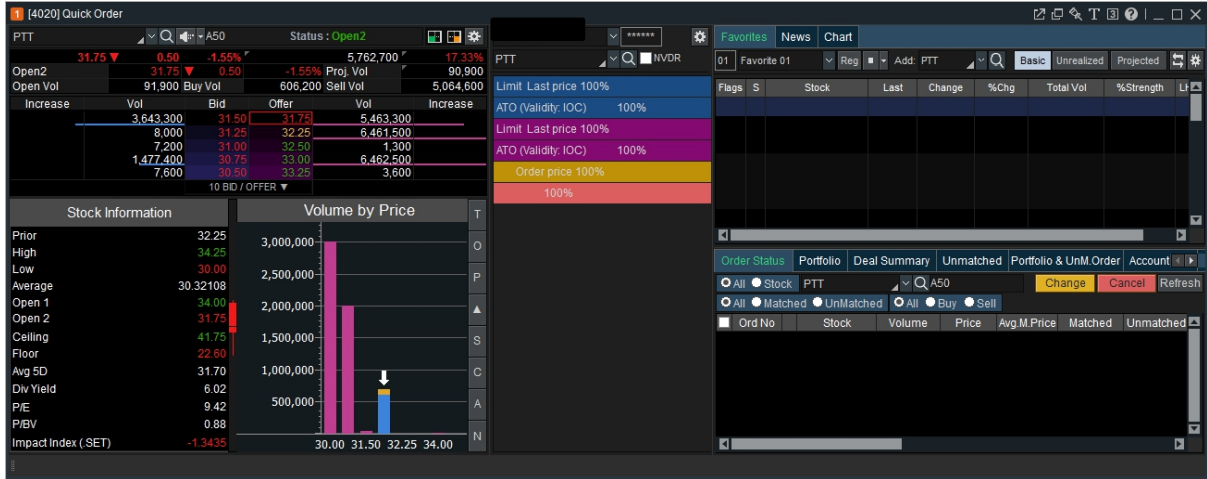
1 [4020] Quick Order

PTT A50 Status : Open2

31.75 ▼ 0.50 -1.55% 5,762,700 17.33%
Open2 31.75 ▼ 0.50 -1.55% Proj. Vol 90,900
Open Vol 91,900 Buy Vol 606,200 Sell Vol 5,064,600

| Increase | Vol | Bid | Offer | Vol | Increase |
|---|---|---|---|---|---|
| | 3,643,300 | 31.50 | 31.75 | 5,463,300 | |
| | 8,000 | 31.25 | 32.25 | 6,461,500 | |
| | 7,200 | 31.00 | 32.50 | 1,300 | |
| | 1,477,400 | 30.75 | 33.00 | 6,462,500 | |
| | 7,600 | 30.50 | 33.25 | 3,600 | |

10 BID / OFFER ▼

Stock Information

| | |
|---|---|
| Prior | 32.25 |
| High | 34.25 |
| Low | 30.00 |
| Average | 30.32108 |
| Open 1 | 34.00 |
| Open 2 | 31.75 |
| Ceiling | 41.75 |
| Floor | 22.60 |
| Avg 5D | 31.70 |
| Div Yield | 6.02 |
| P/E | 9.42 |
| P/BV | 0.88 |
| Impact Index (.SET) | -1.3435 |

Volume by Price

3,000,000
2,500,000
2,000,000
1,500,000
1,000,000
500,000

30.00 31.50 32.25 34.00

T O P S C A N

****** 
PTT NVDR

Limit Last price 100%
ATO (Validity: IOC) 100%
Limit Last price 100%
ATO (Validity: IOC) 100%
Order price 100%
100%

Favorites News Chart

01 Favorite 01 Reg Add: PTT Basic Unrealized Projected

| Flags | S | Stock | Last | Change | %Chg | Total Vol | %Strength | L |
|---|---|---|---|---|---|---|---|---|

Order Status Portfolio Deal Summary Unmatched Portfolio & UnM.Order Account

All Stock PTT A50 Change Cancel Refresh
All Matched UnMatched All Buy Sell

| Ord No | Stock | Volume | Price | Avg.M.Price | Matched | Unmatched |
|---|---|---|---|---|---|---|